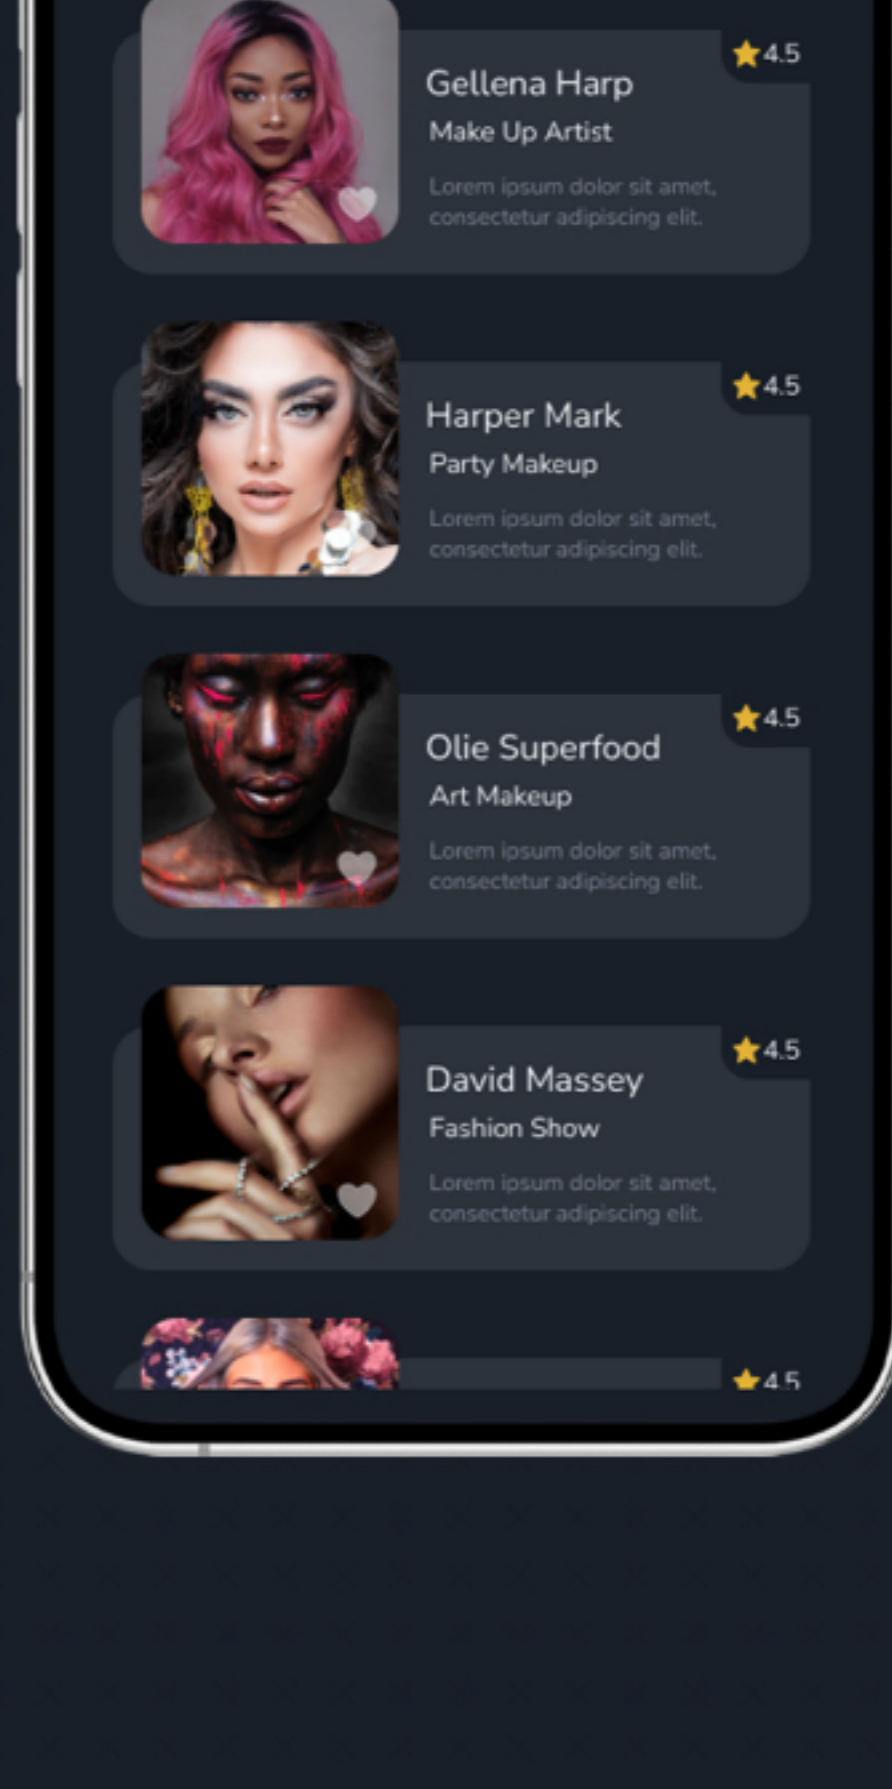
4.5
Gellena Harp
Make Up Artist
Lorem ipsum dolor sit amet, consectetur adipiscing elit.

4.5
Harper Mark
Party Makeup
Lorem ipsum dolor sit amet, consectetur adipiscing elit.

4.5
Olie Superfood
Art Makeup
Lorem ipsum dolor sit amet, consectetur adipiscing elit.

4.5
David Massey
Fashion Show
Lorem ipsum dolor sit amet, consectetur adipiscing elit.

4.5